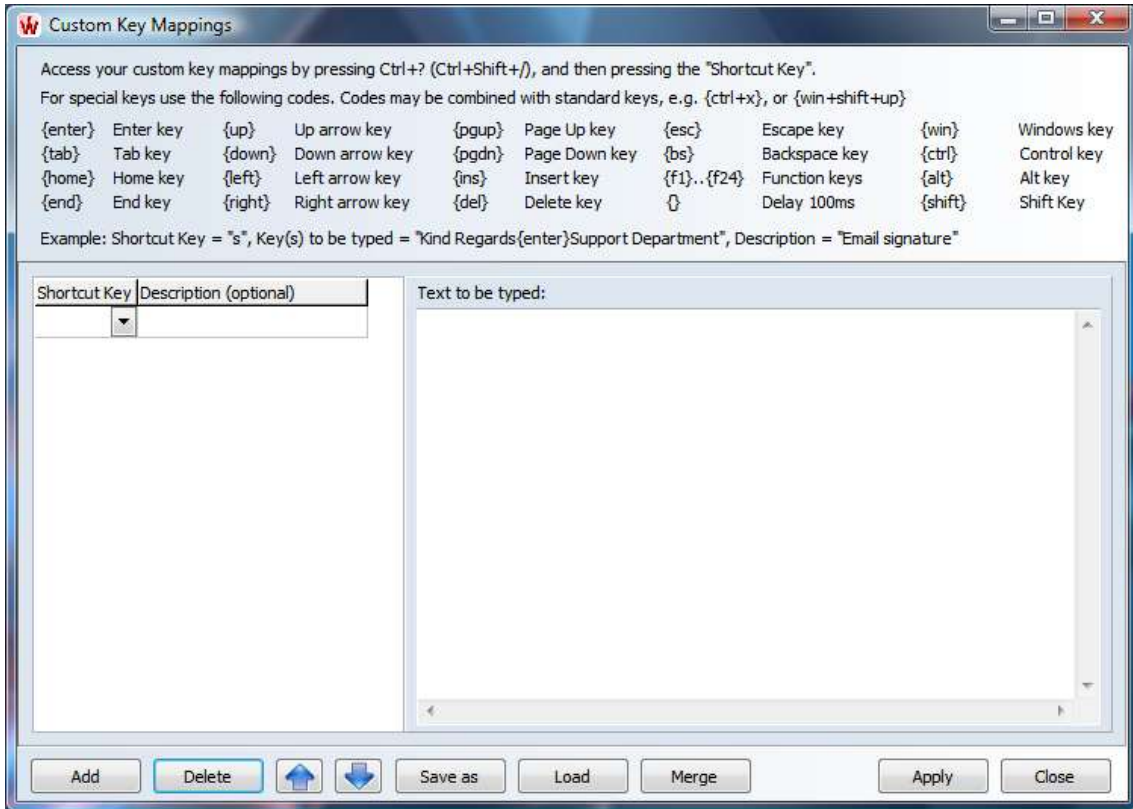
Custom Key Mappings

Access your custom key mappings by pressing Ctrl+? (Ctrl+Shift+/), and then pressing the "Shortcut Key".

For special keys use the following codes. Codes may be combined with standard keys, e.g. {ctrl+x}, or {win+shift+up}

| | | | | | | | | | |
|---|---|---|---|---|---|---|---|---|---|
| {enter} | Enter key | {up} | Up arrow key | {pgup} | Page Up key | {esc} | Escape key | {win} | Windows key |
| {tab} | Tab key | {down} | Down arrow key | {pgdn} | Page Down key | {bs} | Backspace key | {ctrl} | Control key |
| {home} | Home key | {left} | Left arrow key | {ins} | Insert key | {f1}..{f24} | Function keys | {alt} | Alt key |
| {end} | End key | {right} | Right arrow key | {del} | Delete key | {} | Delay 100ms | {shift} | Shift Key |

Example: Shortcut Key = "s", Key(s) to be typed = "Kind Regards{enter}Support Department", Description = "Email signature"

| Shortcut Key | Description (optional) |
|---|---|
| | |

Text to be typed:

Add Delete Save as Load Merge Apply Close